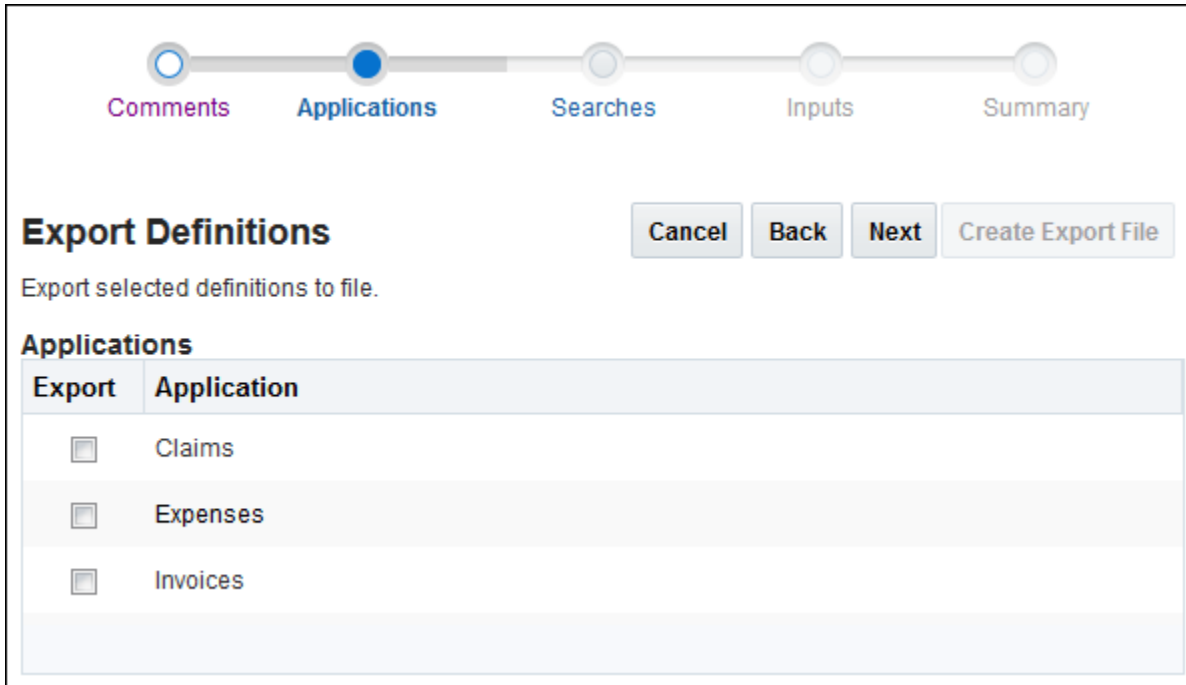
Comments Applications Searches Inputs Summary

Export Definitions

Cancel Back Next Create Export File

Export selected definitions to file.

Applications

| Export | Application |
|---|---|
| ☐ | Claims |
| ☐ | Expenses |
| ☐ | Invoices |